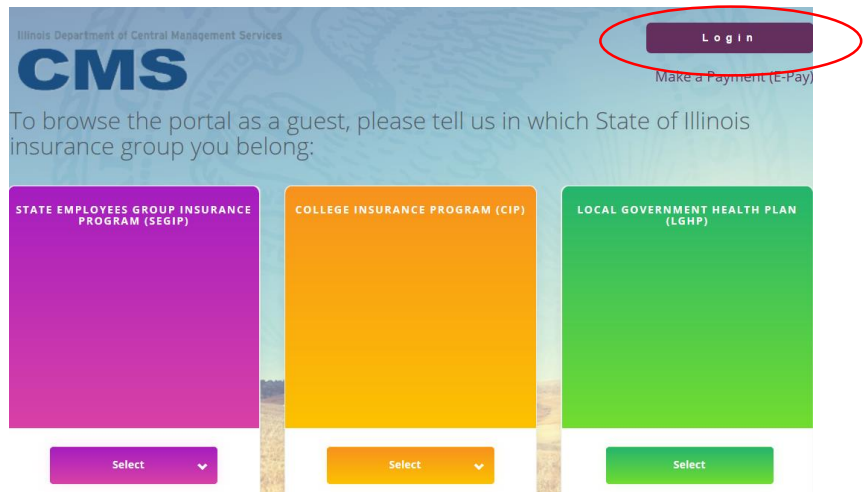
Illinois Department of Central Management Services
CMS

Login

Make a Payment (E-Pay)

To browse the portal as a guest, please tell us in which State of Illinois insurance group you belong:

STATE EMPLOYEES GROUP INSURANCE PROGRAM (SEGIP)

Select

COLLEGE INSURANCE PROGRAM (CIP)

Select

LOCAL GOVERNMENT HEALTH PLAN (LGHP)

Select